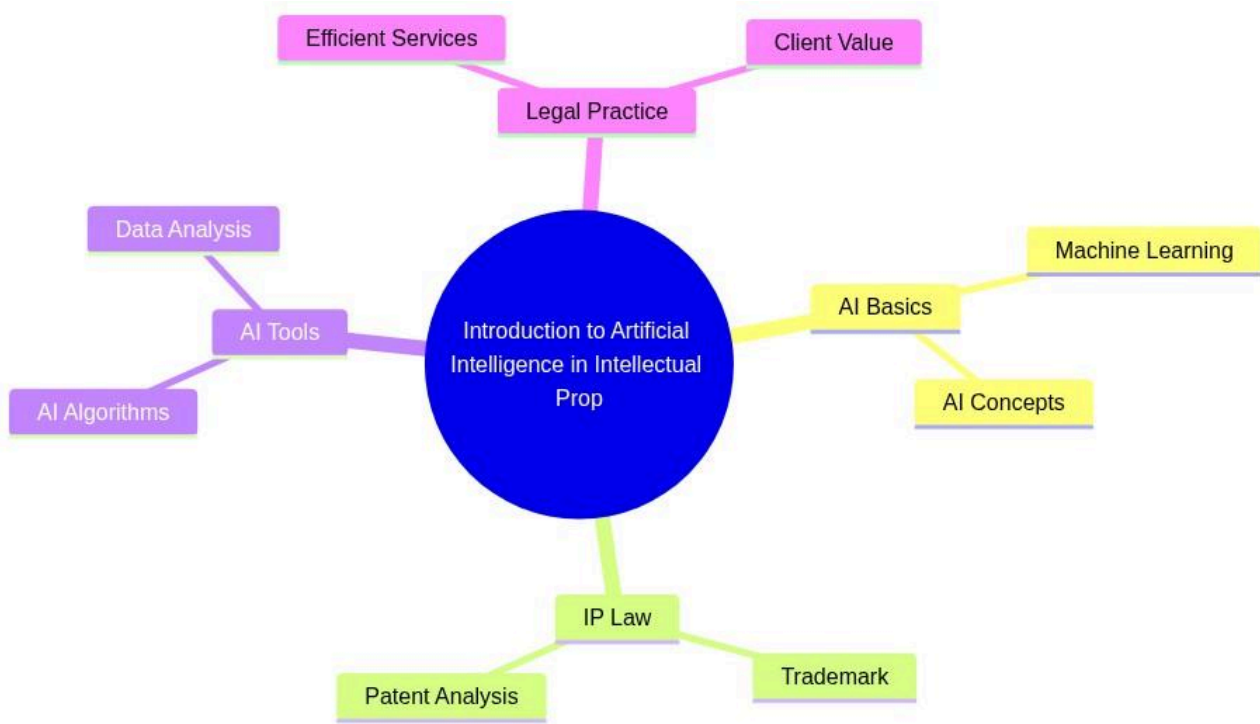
Efficient Services

Client Value

Legal Practice

Data Analysis

AI Tools

AI Algorithms

Introduction to Artificial Intelligence in Intellectual Prop

Machine Learning

AI Basics

AI Concepts

IP Law

Patent Analysis

Trademark